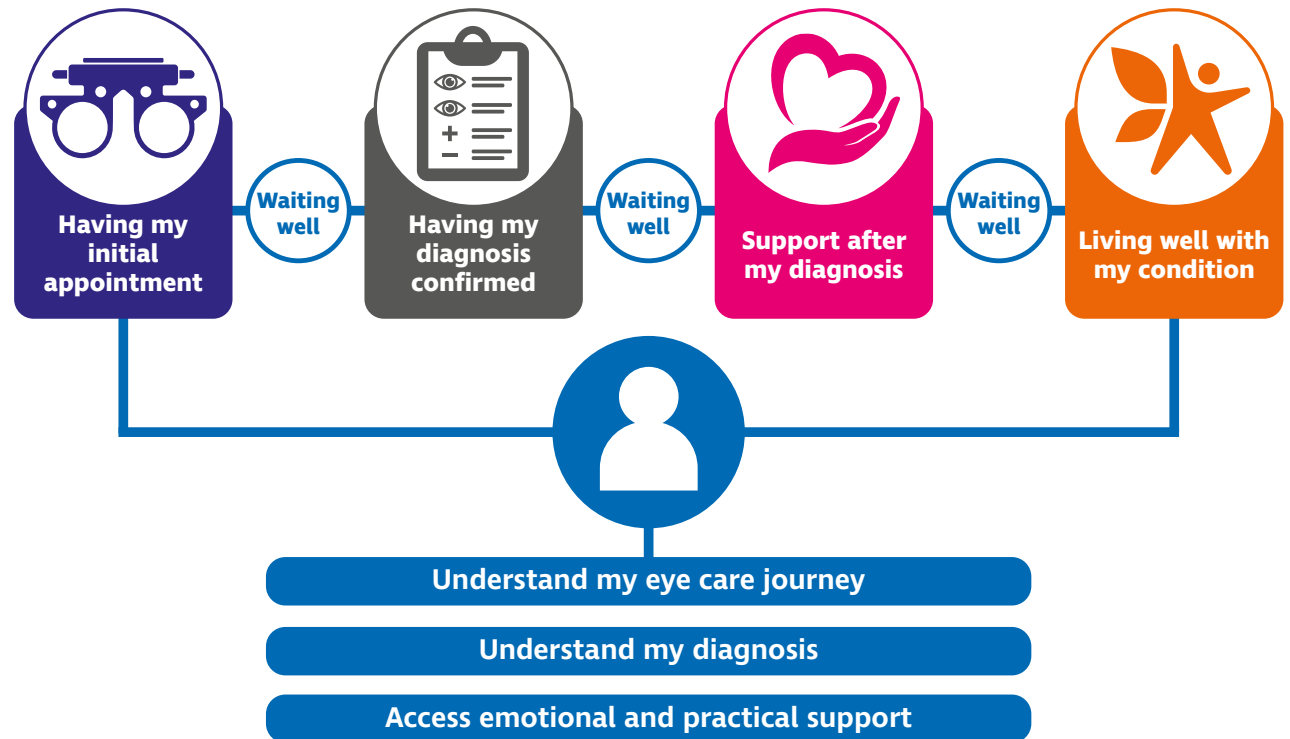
Having my initial appointment

Waiting well

Having my diagnosis confirmed

Waiting well

Support after my diagnosis

Waiting well

Living well with my condition

Understand my eye care journey

Understand my diagnosis

Access emotional and practical support